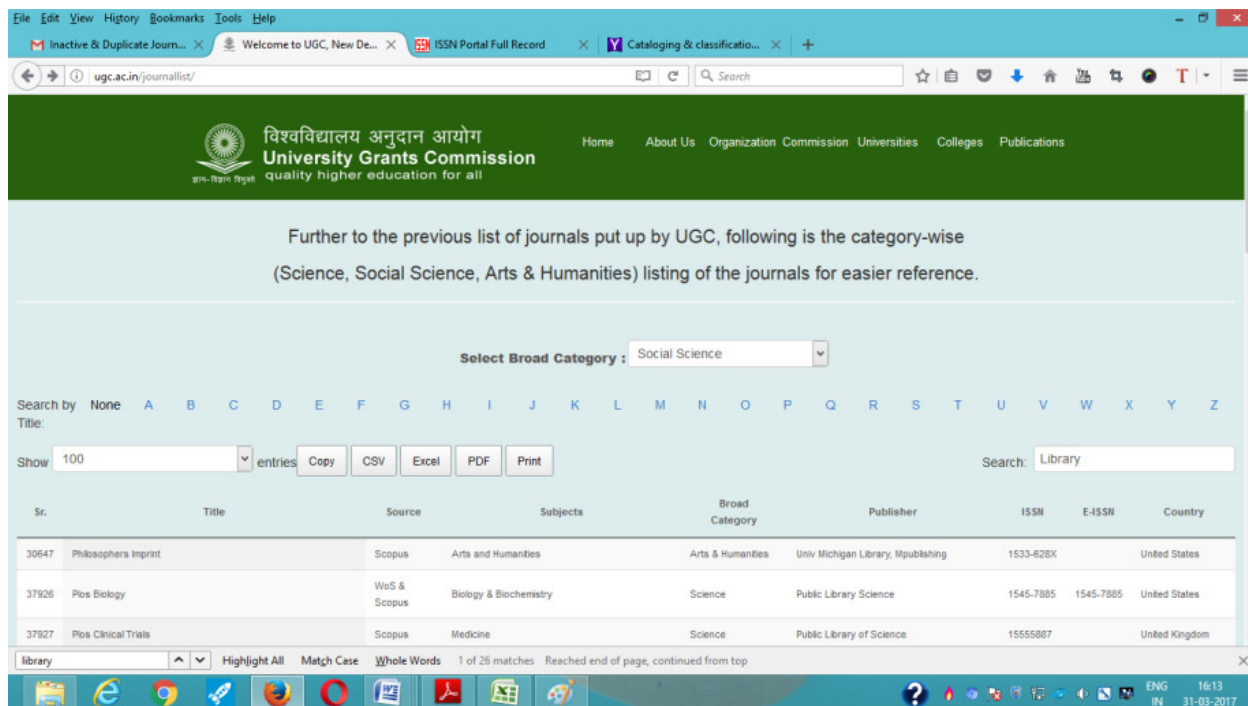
File Edit View History Bookmarks Tools Help

Inactive & Duplicate Journ... × Welcome to UGC, New De... × ISSN Portal Full Record × Cataloging & classificatio... × +

ugc.ac.in/journallist/

Search

विश्वविद्यालय अनुदान आयोग
University Grants Commission
ज्ञान-विज्ञान विमुक्तये quality higher education for all

Home About Us Organization Commission Universities Colleges Publications

Further to the previous list of journals put up by UGC, following is the category-wise (Science, Social Science, Arts & Humanities) listing of the journals for easier reference.

Select Broad Category : Social Science

Search by Title: None A B C D E F G H I J K L M N O P Q R S T U V W X Y Z

Show 100 entries Copy CSV Excel PDF Print

Search: Library

| Sr. | Title | Source | Subjects | Broad Category | Publisher | ISSN | E-ISSN | Country |
|---|---|---|---|---|---|---|---|---|
| 30647 | Philosophers Imprint | Scopus | Arts and Humanities | Arts & Humanities | Univ Michigan Library, Mpublishing | 1533-628X | | United States |
| 37926 | Plos Biology | WoS & Scopus | Biology & Biochemistry | Science | Public Library Science | 1545-7885 | 1545-7885 | United States |
| 37927 | Plos Clinical Trials | Scopus | Medicine | Science | Public Library of Science | 15555887 | | United Kingdom |

library Highlight All Match Case Whole Words 1 of 26 matches Reached end of page, continued from top

ENG IN 16:13 31-03-2017